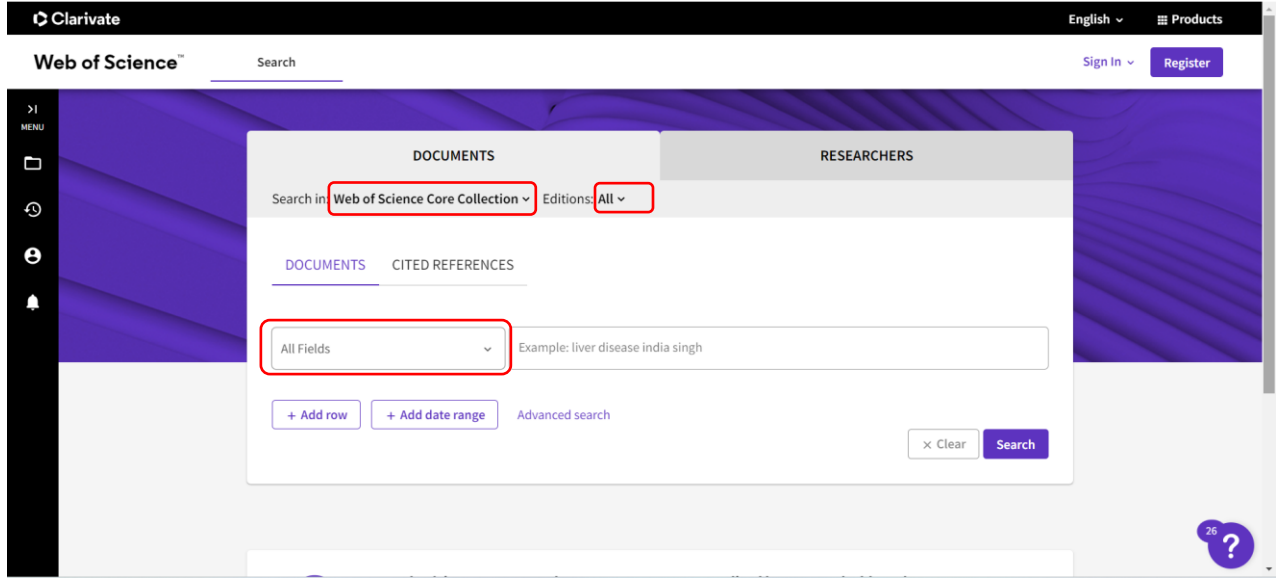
Clarivate
English
Products
Web of Science™
Search
Sign In
Register
MENU
DOCUMENTS
RESEARCHERS
Search in: Web of Science Core Collection
Editions: All
DOCUMENTS
CITED REFERENCES
All Fields
Example: liver disease india singh
+ Add row
+ Add date range
Advanced search
× Clear
Search
26
?